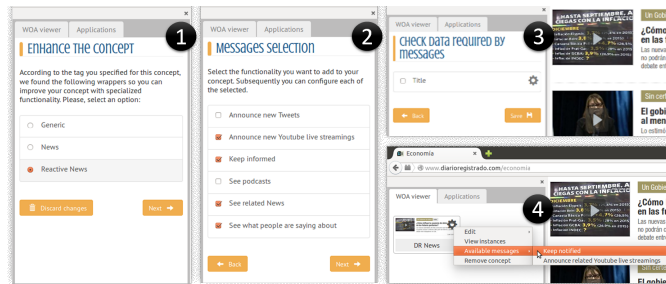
×
WOA viewer Applications
1
Enhance the concept
According to the tag you specified for this concept, we found the following wrappers so you can improve your concept with specialized functionality. Please, select an option:
Generic
News
Reactive News
Discard changes
Next

×
WOA viewer Applications
2
Messages selection
Select the functionality you want to add to your concept. Subsequently you can configure each of the selected.
Announce new Tweets
Announce new Youtube live streamings
Keep informed
See podcasts
See related News
See what people are saying about
Back
Next

×
WOA viewer Applications
3
Check data required by messages
Title
Back
Save

¡HASTA SEPTIEMBRE, A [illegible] LA INFLACIÓN
¿Cómo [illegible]
Las nuevas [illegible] no podrán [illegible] debate ent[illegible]
Sin cert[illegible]
El gobi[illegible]
La estimul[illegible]

Economía
www.diarioregistrado.com/economia
WOA viewer Applications
4
DR News
Edit
View instances
Available messages
Remove concept
Keep notified
Announce related Youtube live streamings
¡HASTA SEPTIEMBRE, A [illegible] LA INFLACIÓN
Un gobi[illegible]
¿Cómo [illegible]
en la fu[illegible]
Las nueva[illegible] no podrán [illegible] debate en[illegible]
Sin cert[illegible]
El gobi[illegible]